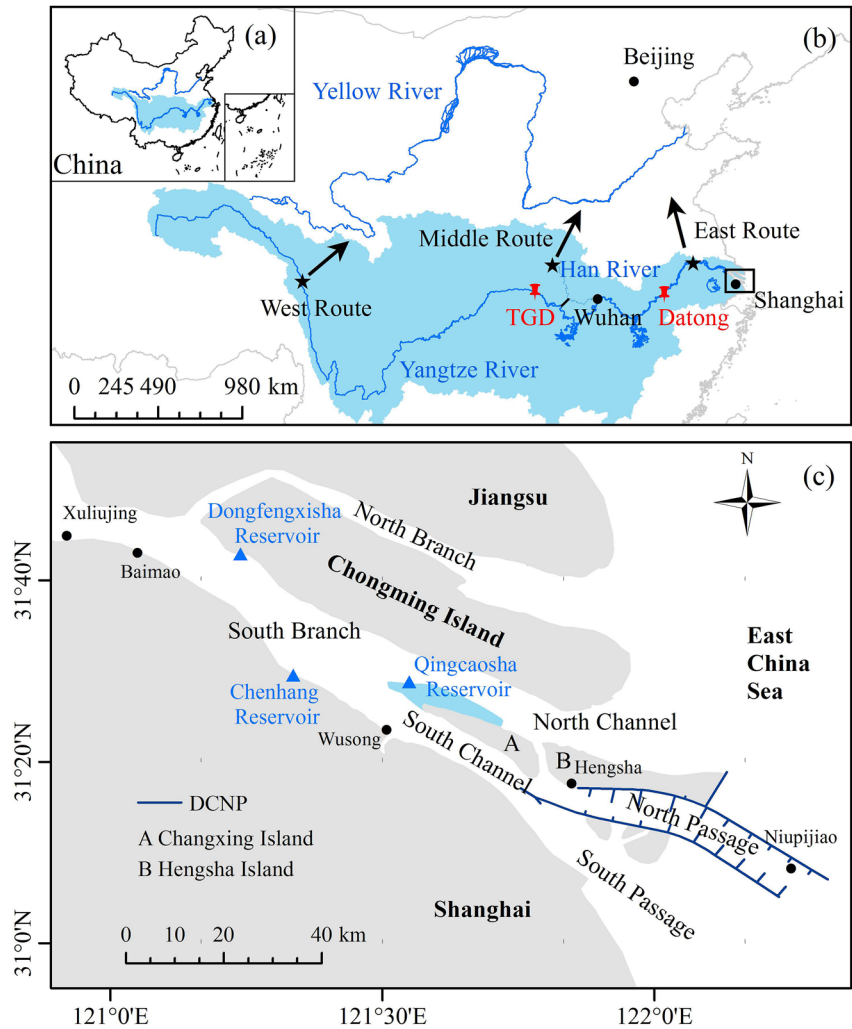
(a)
China
(b)
Beijing
Yellow River
Middle Route
East Route
Han River
West Route
TGD
Wuhan
Datong
Shanghai
Yangtze River
0 245 490 980 km

(c)
Jiangsu
Xuliujing
Baimao
Dongfengxisha Reservoir
North Branch
Chongming Island
South Branch
East China Sea
Chenhang Reservoir
Qingcaosha Reservoir
North Channel
Wusong
A
B
Hengsha
South Channel
North Passage
Niupijiao
DCNP
A Changxing Island
B Hengsha Island
South Passage
Shanghai
0 10 20 40 km
31°40'N
31°30'N
31°20'N
31°10'N
31°0'N
121°0'E
121°30'E
122°0'E
N